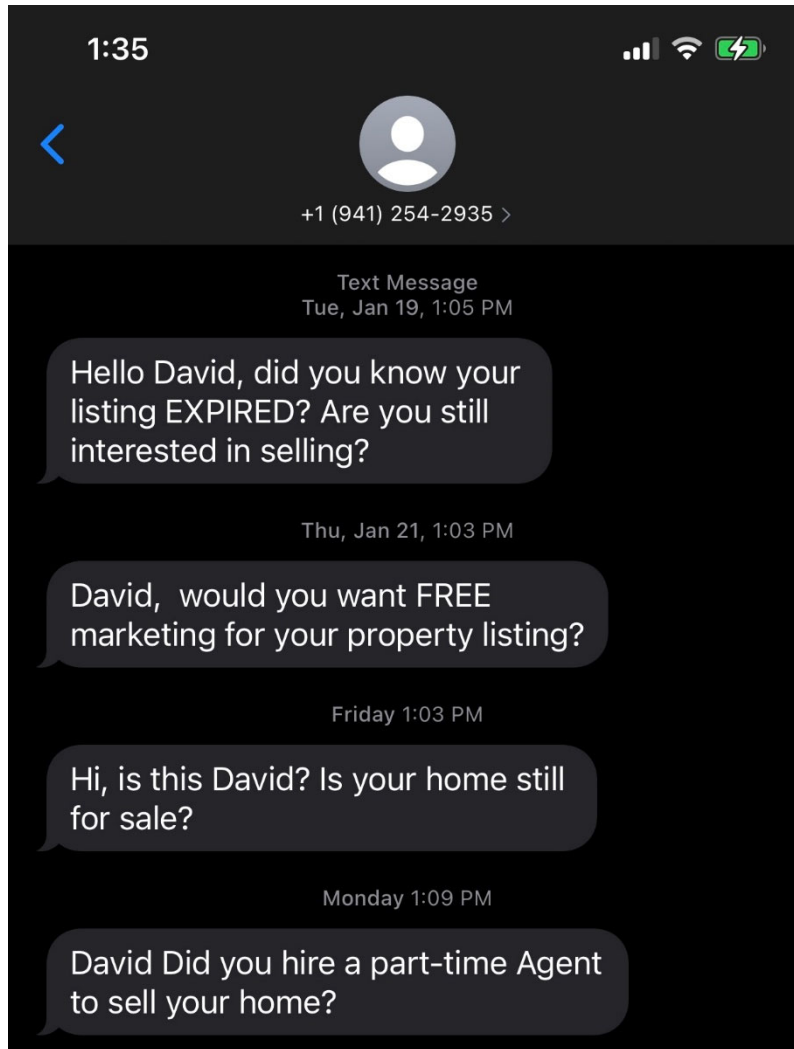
1:35

<

+1 (941) 254-2935 >

Text Message
Tue, Jan 19, 1:05 PM

Hello David, did you know your listing EXPIRED? Are you still interested in selling?

Thu, Jan 21, 1:03 PM

David,  would you want FREE marketing for your property listing?

Friday 1:03 PM

Hi, is this David? Is your home still for sale?

Monday 1:09 PM

David Did you hire a part-time Agent to sell your home?